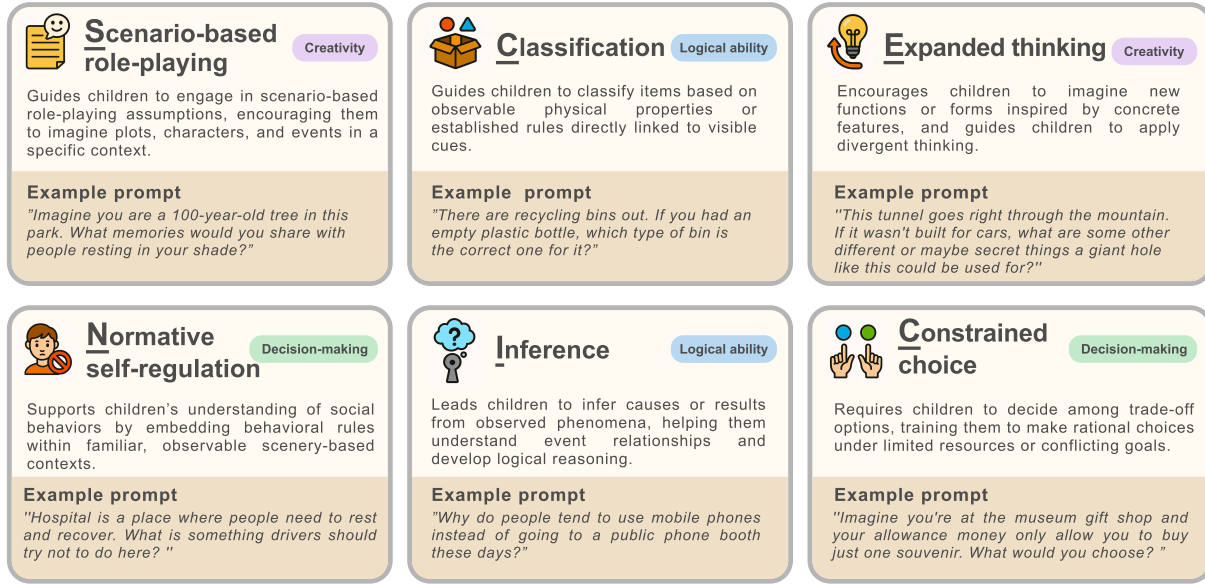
Scenario-based role-playing

Creativity

Guides children to engage in scenario-based role-playing assumptions, encouraging them to imagine plots, characters, and events in a specific context.

Example prompt

"Imagine you are a 100-year-old tree in this park. What memories would you share with people resting in your shade?"

Classification

Logical ability

Guides children to classify items based on observable physical properties or established rules directly linked to visible cues.

Example prompt

"There are recycling bins out. If you had an empty plastic bottle, which type of bin is the correct one for it?"

Expanded thinking

Creativity

Encourages children to imagine new functions or forms inspired by concrete features, and guides children to apply divergent thinking.

Example prompt

"This tunnel goes right through the mountain. If it wasn't built for cars, what are some other different or maybe secret things a giant hole like this could be used for?"

Normative self-regulation

Decision-making

Supports children's understanding of social behaviors by embedding behavioral rules within familiar, observable scenery-based contexts.

Example prompt

"Hospital is a place where people need to rest and recover. What is something drivers should try not to do here? "

Inference

Logical ability

Leads children to infer causes or results from observed phenomena, helping them understand event relationships and develop logical reasoning.

Example prompt

"Why do people tend to use mobile phones instead of going to a public phone booth these days?"

Constrained choice

Decision-making

Requires children to decide among trade-off options, training them to make rational choices under limited resources or conflicting goals.

Example prompt

"Imagine you're at the museum gift shop and your allowance money only allow you to buy just one souvenir. What would you choose? "